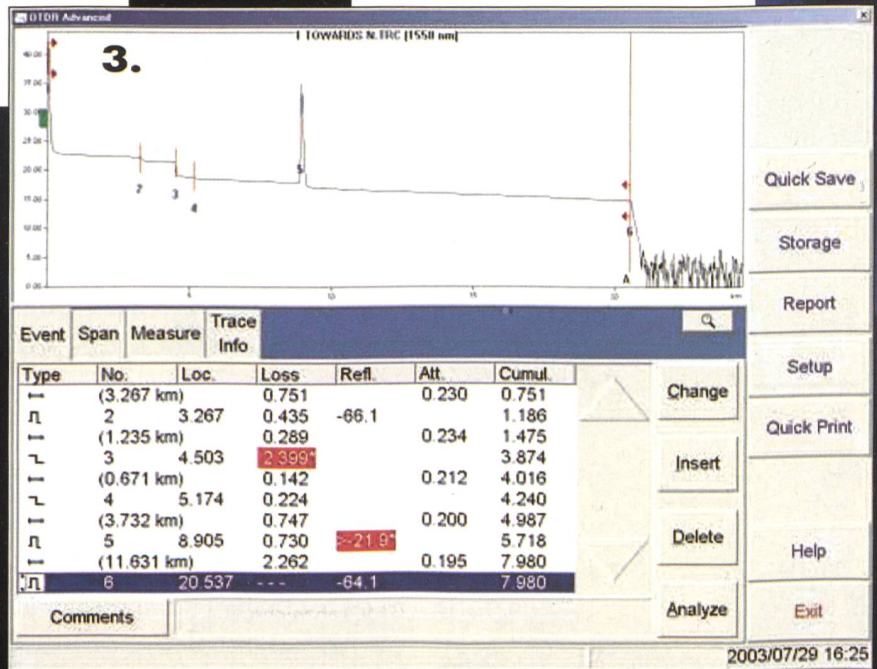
OTDR Advanced

3.

1 TOWARDS N.TRC [1550 nm]

40.00
35.00
30.00
25.00
20.00
15.00
10.00
5.00
0.00

2
3
4
5
6
A

5
10
15
20
km

Quick Save
Storage
Report
Setup
Quick Print
Help
Exit

Event | Span | Measure | Trace Info

| Type | No. | Loc. | Loss | Refl. | Att. | Cumul. |
|---|---|---|---|---|---|---|
| ⟷ | (3.267 km) | | 0.751 | | 0.230 | 0.751 |
| ⎍ | 2 | 3.267 | 0.435 | -66.1 | | 1.186 |
| ⟷ | (1.235 km) | | 0.289 | | 0.234 | 1.475 |
| ⌉ | 3 | 4.503 | 2.399* | | | 3.874 |
| ⟷ | (0.671 km) | | 0.142 | | 0.212 | 4.016 |
| ⌉ | 4 | 5.174 | 0.224 | | | 4.240 |
| ⟷ | (3.732 km) | | 0.747 | | 0.200 | 4.987 |
| ⎍ | 5 | 8.905 | 0.730 | >-21.9* | | 5.718 |
| ⟷ | (11.631 km) | | 2.262 | | 0.195 | 7.980 |
| ⎍ | 6 | 20.537 | - - - | -64.1 | | 7.980 |

Change
Insert
Delete
Analyze

Comments

2003/07/29 16:25